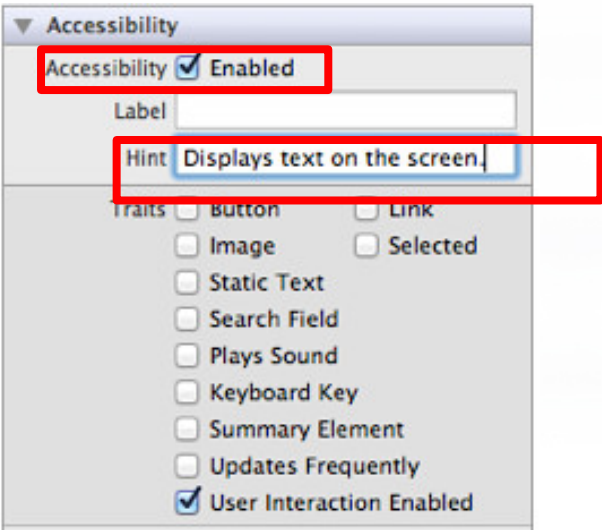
Accessibility

Accessibility Enabled

Label

Hint Displays text on the screen.

Traits Button
Image
Static Text
Search Field
Plays Sound
Keyboard Key
Summary Element
Updates Frequently
User Interaction Enabled

Link
Selected